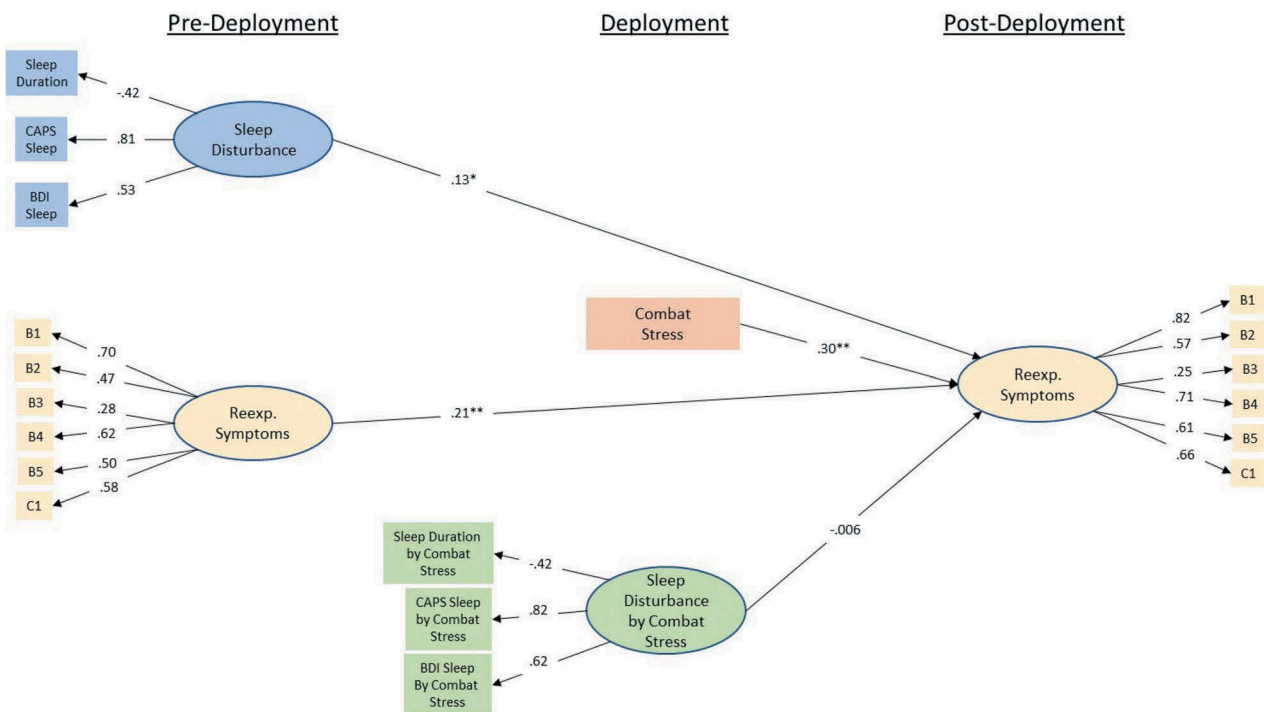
Pre-Deployment

Deployment

Post-Deployment

Sleep Duration

-.42

CAPS Sleep

.81

BDI Sleep

.53

Sleep Disturbance

.13*

B1

.70

B2

.47

B3

.28

B4

.62

B5

.50

C1

.58

Reexp. Symptoms

.21**

Combat Stress

.30**

Reexp. Symptoms

.82

B1

.57

B2

.25

B3

.71

B4

.61

B5

.66

C1

Sleep Duration by Combat Stress

-.42

CAPS Sleep by Combat Stress

.82

BDI Sleep By Combat Stress

.62

Sleep Disturbance by Combat Stress

-.006